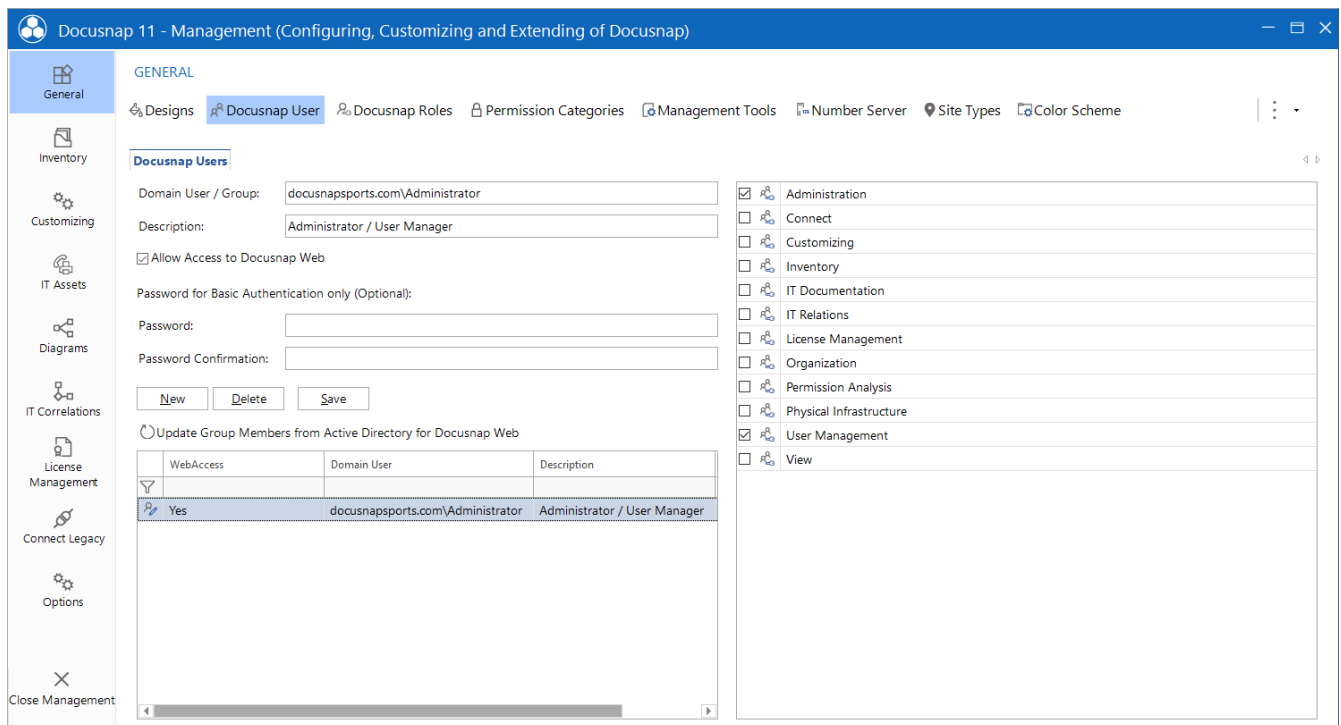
Docusnap 11 - Management (Configuring, Customizing and Extending of Docusnap)

General
Inventory
Customizing
IT Assets
Diagrams
IT Correlations
License Management
Connect Legacy
Options
Close Management

GENERAL

Designs Docusnap User Docusnap Roles Permission Categories Management Tools Number Server Site Types Color Scheme

Docusnap Users

Domain User / Group: docusnapsports.com\Administrator
Description: Administrator / User Manager
Allow Access to Docusnap Web
Password for Basic Authentication only (Optional):
Password:
Password Confirmation:

New Delete Save

Update Group Members from Active Directory for Docusnap Web

| WebAccess | Domain User | Description |
|---|---|---|
| Yes | docusnapsports.com\Administrator | Administrator / User Manager |

Administration
Connect
Customizing
Inventory
IT Documentation
IT Relations
License Management
Organization
Permission Analysis
Physical Infrastructure
User Management
View